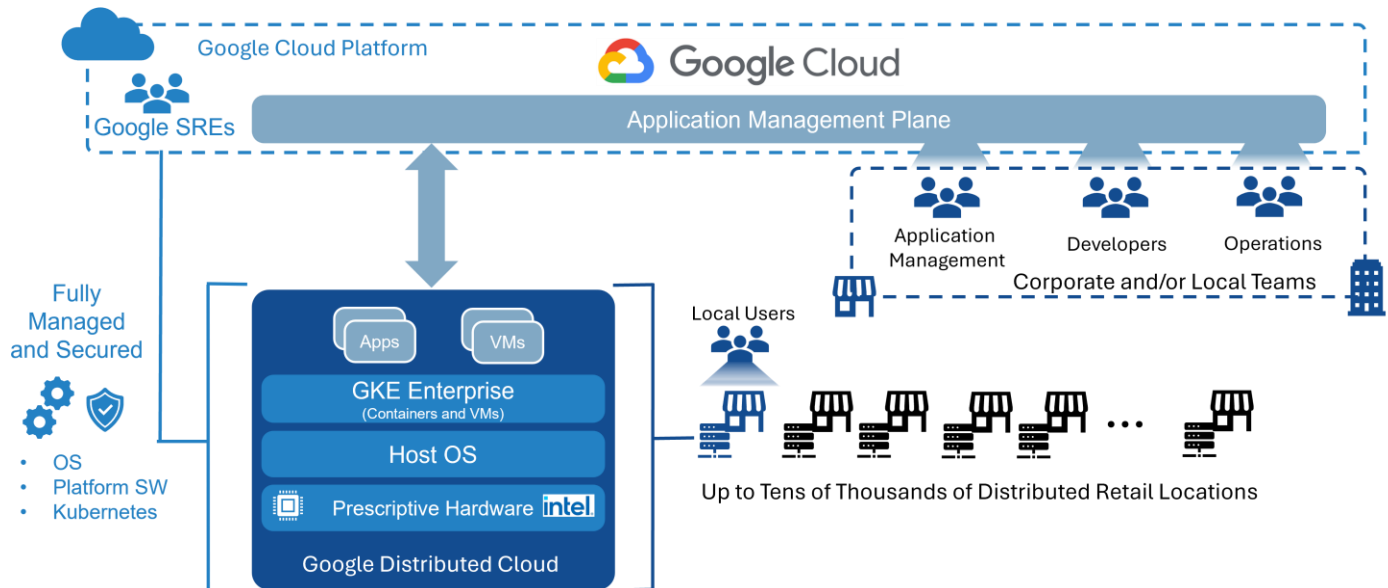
Google Cloud Platform

Google Cloud

Google SREs

Application Management Plane

Application Management

Developers

Operations

Corporate and/or Local Teams

Fully Managed and Secured

• OS
• Platform SW
• Kubernetes

Apps

VMs

GKE Enterprise
(Containers and VMs)

Host OS

Prescriptive Hardware intel.

Google Distributed Cloud

Local Users

...

Up to Tens of Thousands of Distributed Retail Locations